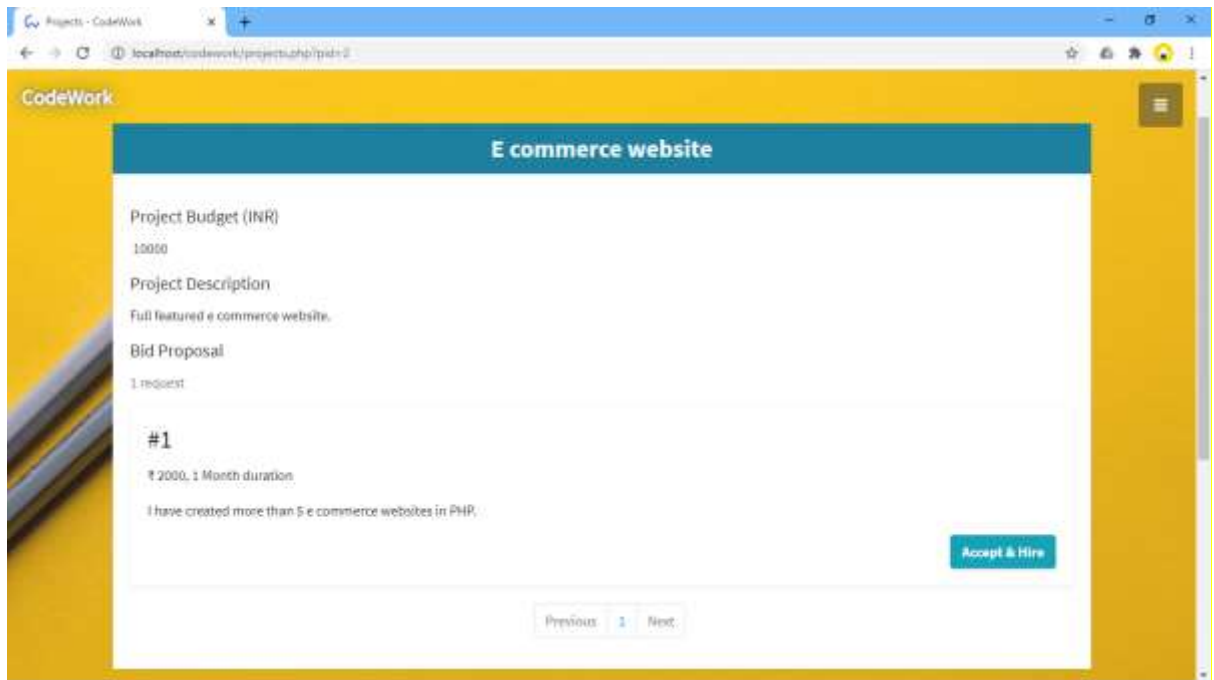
Projects - CodeWork

localhost/codework/projects.php?pid=2

CodeWork

E commerce website

Project Budget (INR)

10000

Project Description

Full featured e commerce website.

Bid Proposal

1 request

#1

₹ 2000, 1 Month duration

I have created more than 5 e commerce websites in PHP.

Accept & Hire

Previous 1 Next